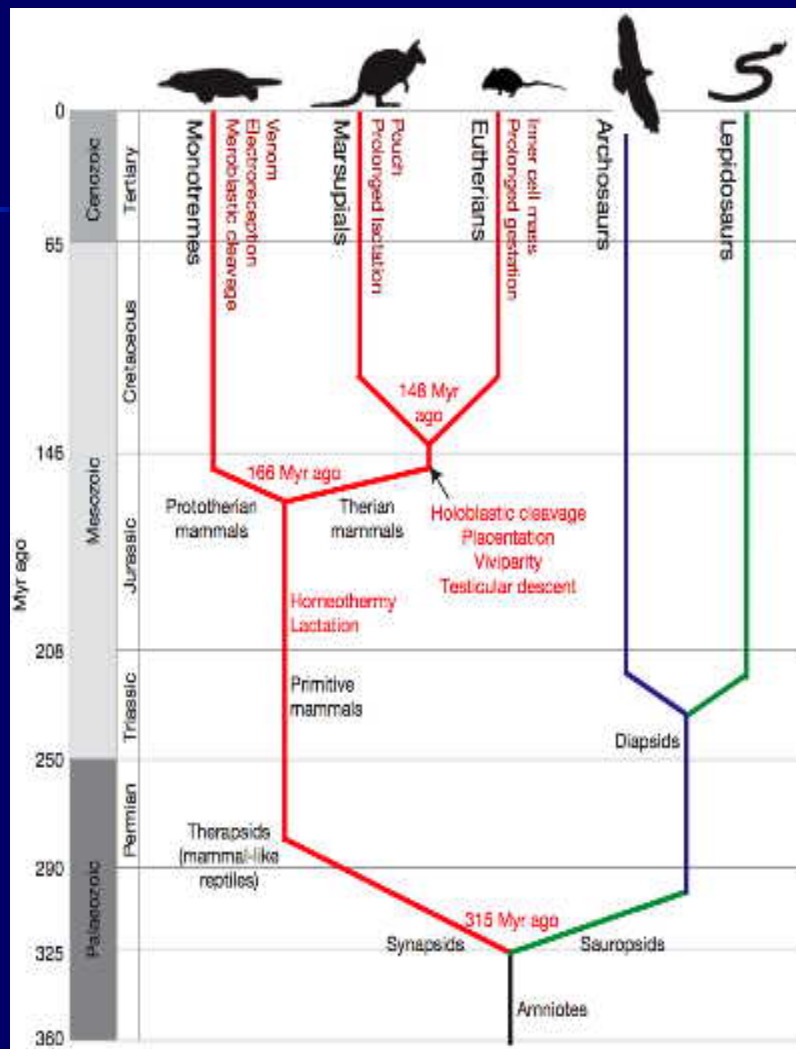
Monotremes
Venom
Electroreception
Meroblastic cleavage
Marsupials
Pouch
Prolonged lactation
Eutherians
Inner cell mass
Prolonged gestation
Archosaurs
Lepidosaurs

Myr ago
0
65
146
208
250
290
325
360

Cenozoic
Tertiary
Mesozoic
Cretaceous
Jurassic
Triassic
Palaeozoic
Permian

148 Myr ago
166 Myr ago
Prototherian mammals
Therian mammals
Holoblastic cleavage
Placentation
Viviparity
Testicular descent
Homeothermy
Lactation
Primitive mammals
Diapsids
Therapsids (mammal-like reptiles)
315 Myr ago
Synapsids
Sauropsids
Amniotes